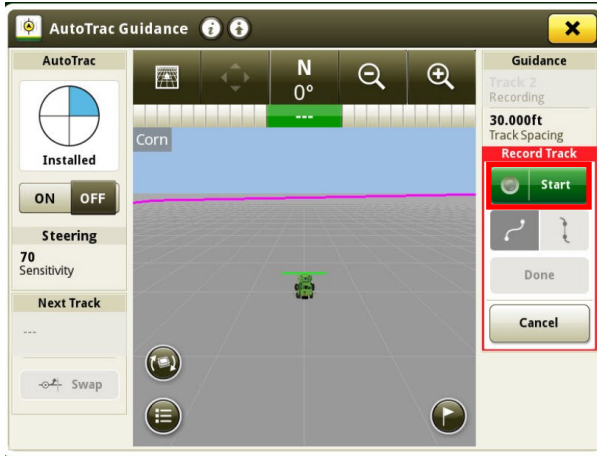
AutoTrac Guidance

AutoTrac

Installed

ON OFF

Steering

70
Sensitivity

Next Track

---

Swap

N
0°

---

Corn

Guidance

Track 2
Recording

30.000ft
Track Spacing

Record Track

Start

Done

Cancel